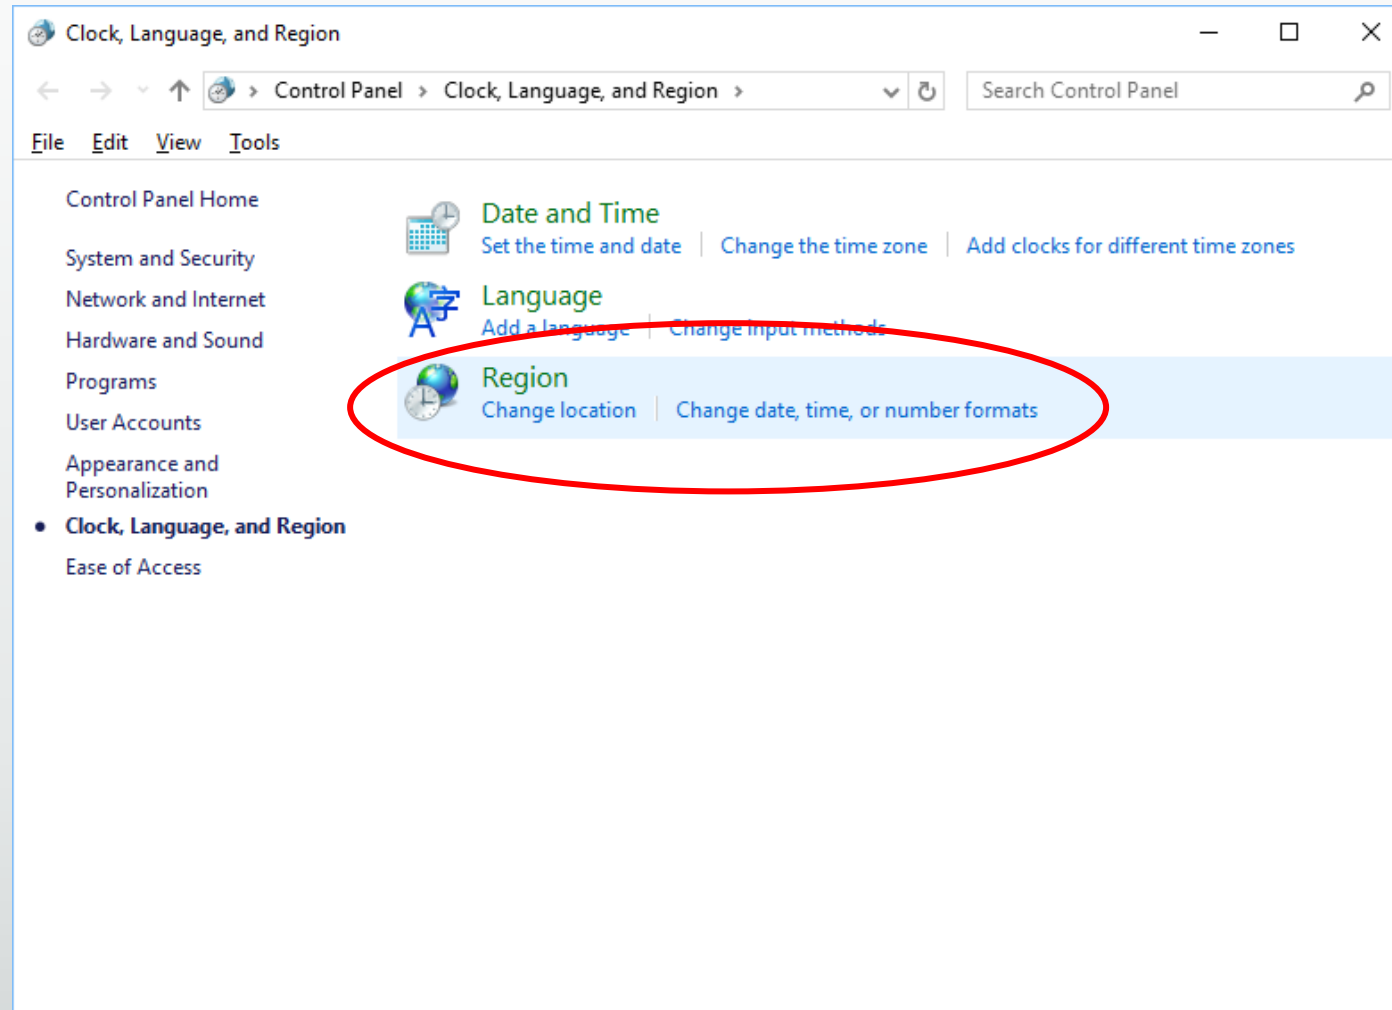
Clock, Language, and Region

Control Panel > Clock, Language, and Region >

Search Control Panel

File Edit View Tools

Control Panel Home

System and Security

Network and Internet

Hardware and Sound

Programs

User Accounts

Appearance and Personalization

Clock, Language, and Region

Ease of Access

Date and Time
Set the time and date | Change the time zone | Add clocks for different time zones

Language
Add a language | Change input methods

Region
Change location | Change date, time, or number formats